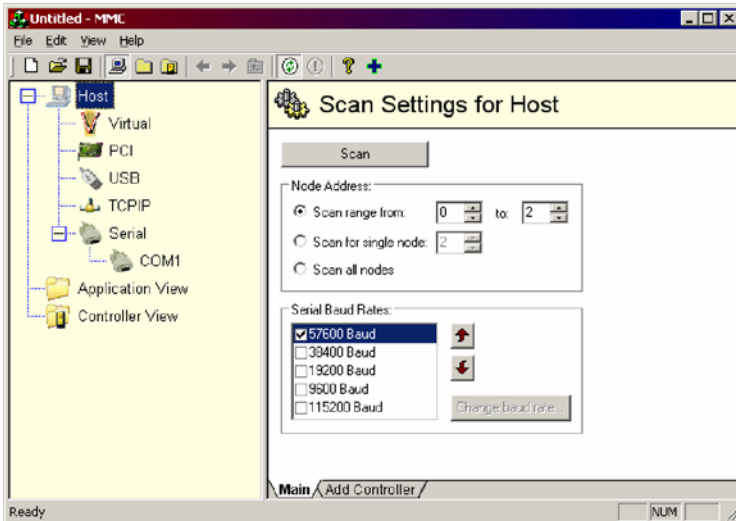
Untitled - MMC

File Edit View Help

Host
Virtual
PCI
USB
TCPIP
Serial
COM1
Application View
Controller View

Scan Settings for Host

Scan

Node Address:
Scan range from: 0 to: 2
Scan for single node: 2
Scan all nodes

Serial Baud Rates:
57600 Baud
38400 Baud
19200 Baud
9600 Baud
115200 Baud

Change baud rate...

Main Add Controller

Ready NUM